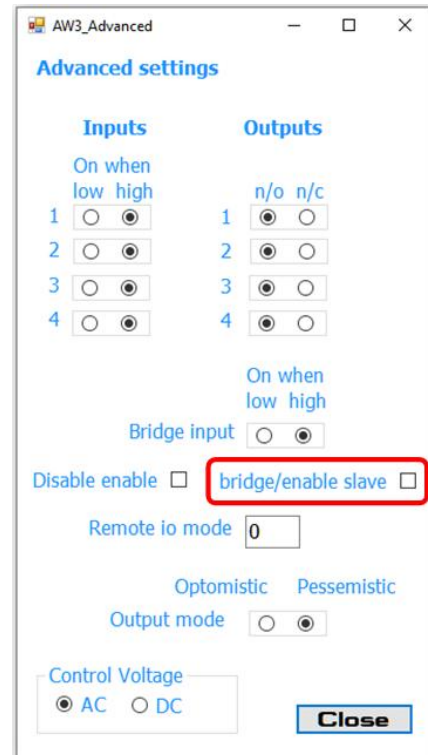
AW3_Advanced

Advanced settings

Inputs

On when
low high

1
2
3
4

Outputs

n/o n/c

1
2
3
4

On when
low high

Bridge input

Disable enable

bridge/enable slave

Remote io mode 0

Optomistic Pessemistic

Output mode

Control Voltage
AC DC

Close